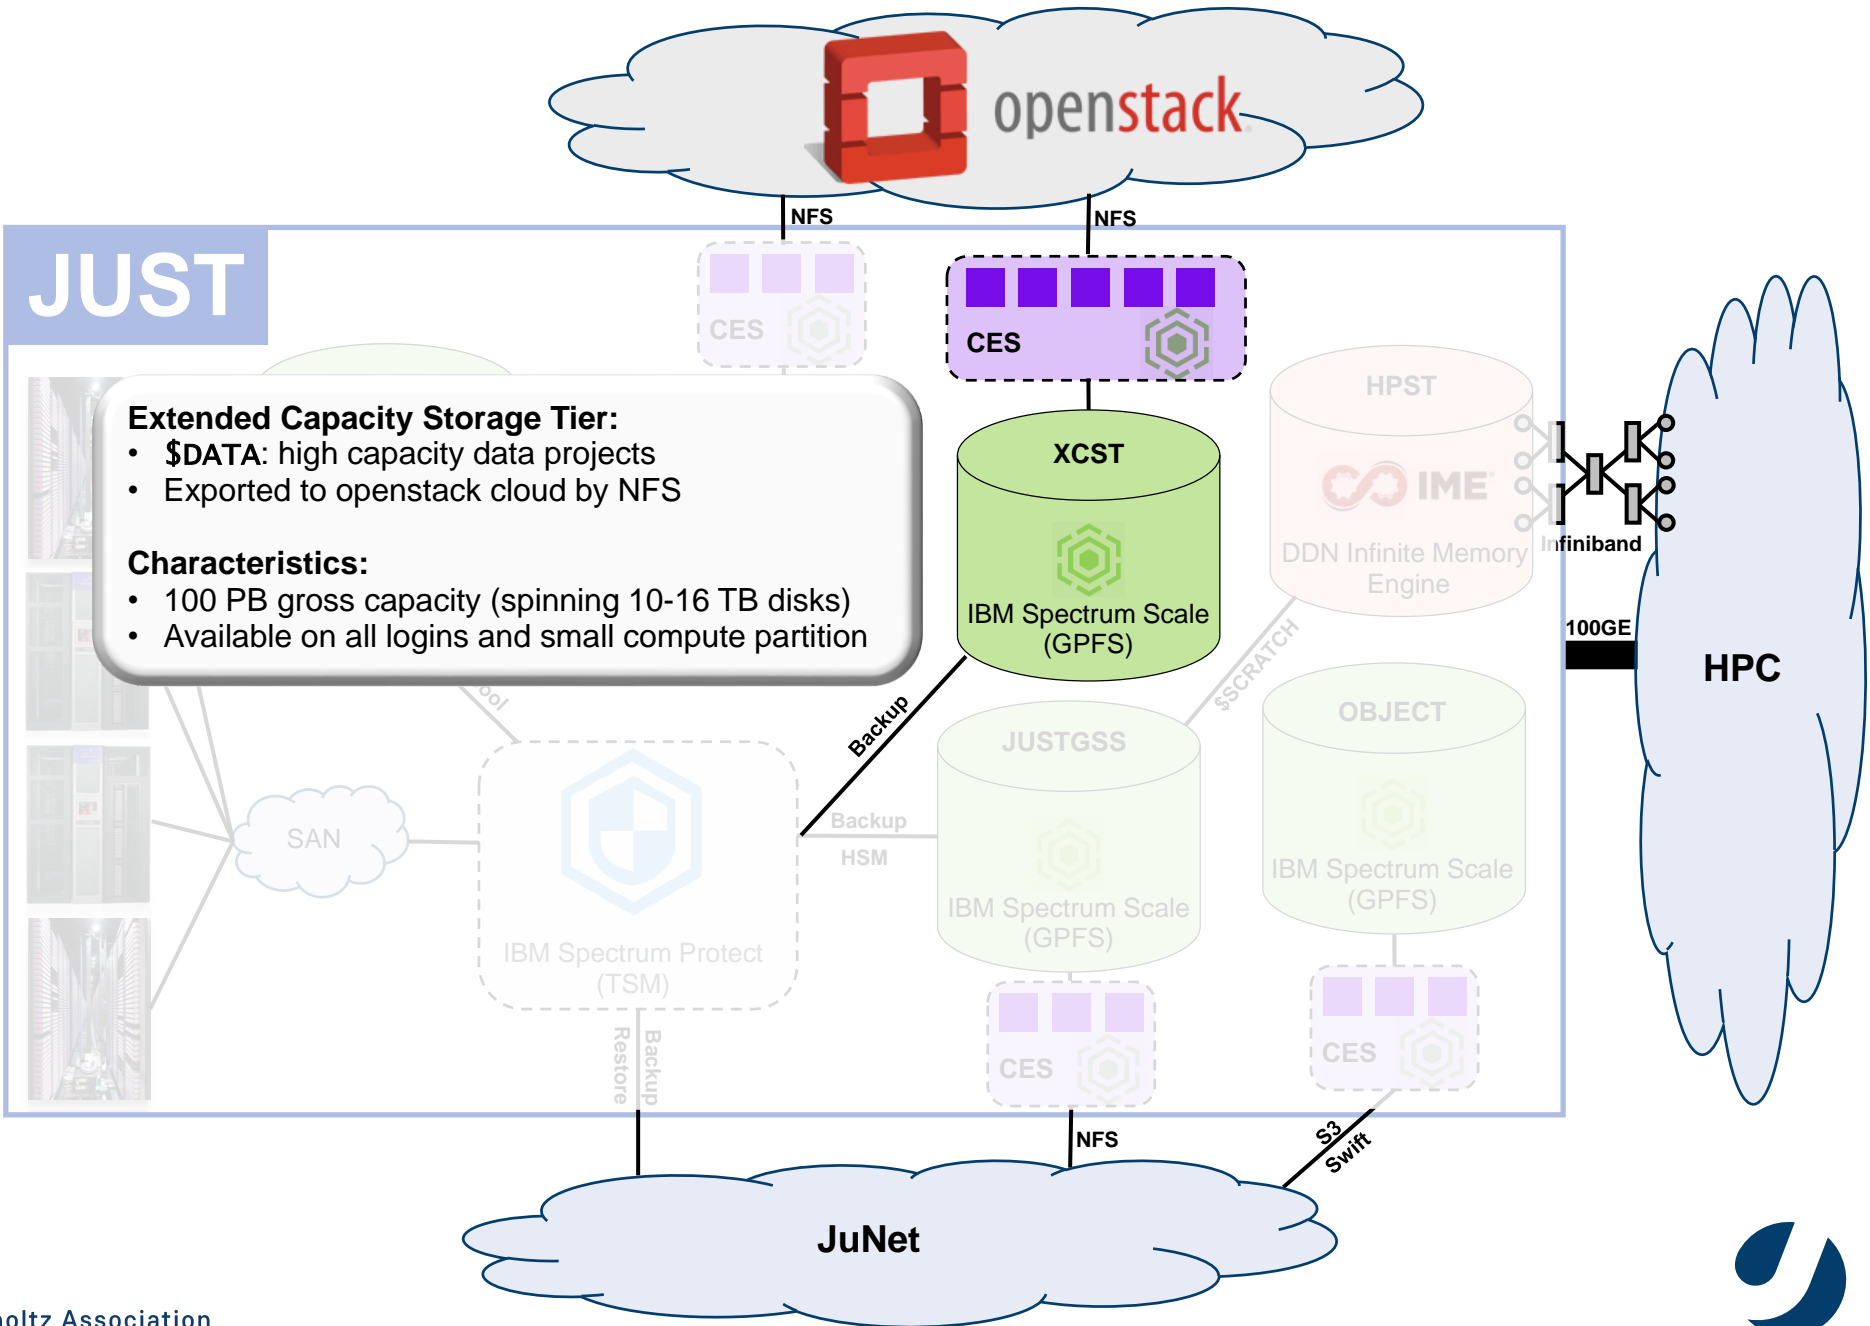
openstack

NFS

NFS

JUST

CES

CES

HPST

Extended Capacity Storage Tier:
• $DATA: high capacity data projects
• Exported to openstack cloud by NFS

Characteristics:
• 100 PB gross capacity (spinning 10-16 TB disks)
• Available on all logins and small compute partition

XCST

IBM Spectrum Scale (GPFS)

IME

DDN Infinite Memory Engine

Infiniband

100GE

HPC

$SCRATCH

OBJECT

JUSTGSS

Backup

pool

SAN

Backup

HSM

IBM Spectrum Scale (GPFS)

IBM Spectrum Scale (GPFS)

IBM Spectrum Protect (TSM)

Restore

Backup

CES

CES

NFS

S3

Swift

JuNet

oltz Association